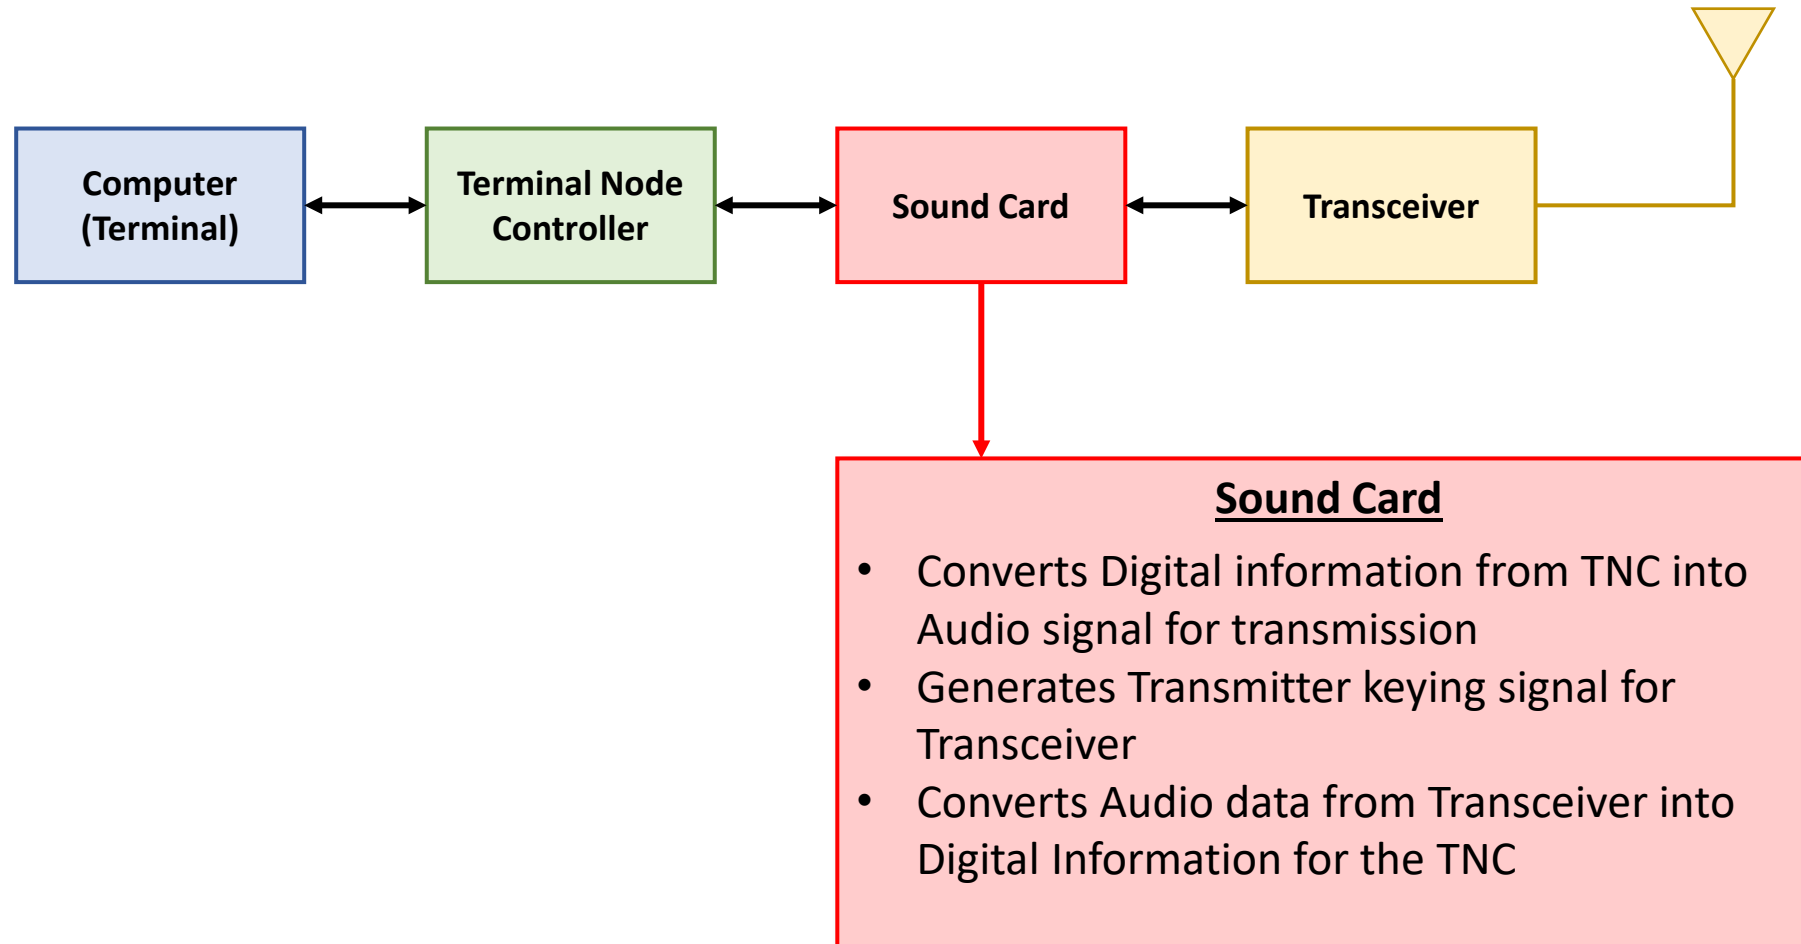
Computer (Terminal)

Terminal Node Controller

Sound Card

Transceiver

Sound Card

- Converts Digital information from TNC into Audio signal for transmission
- Generates Transmitter keying signal for Transceiver
- Converts Audio data from Transceiver into Digital Information for the TNC